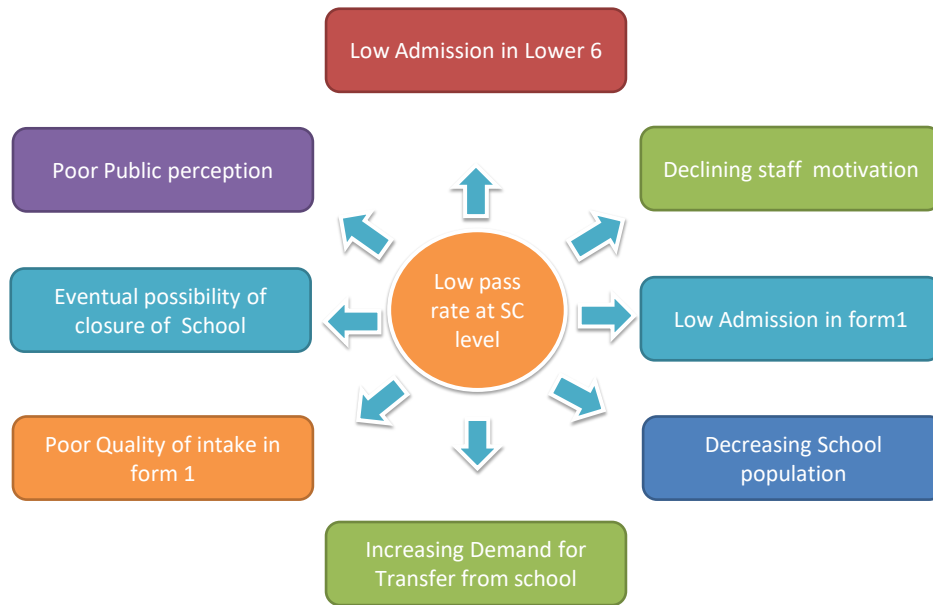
Low Admission in Lower 6

Poor Public perception

Declining staff motivation

Low pass rate at SC level

Eventual possibility of closure of School

Low Admission in form1

Poor Quality of intake in form 1

Decreasing School population

Increasing Demand for Transfer from school